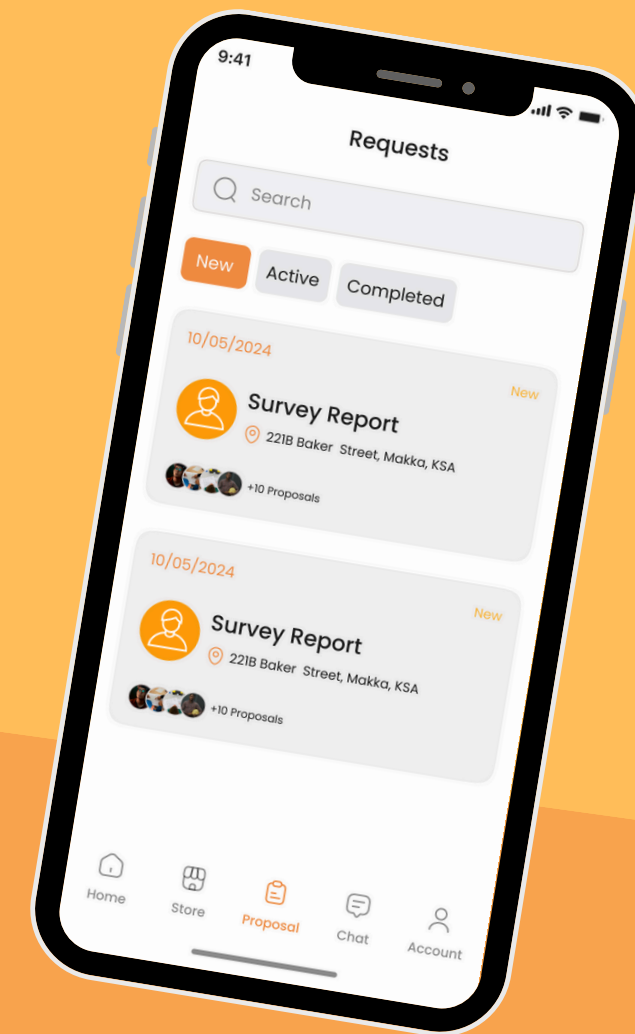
9:41

Requests

Search

New Active Completed

10/05/2024

New

Survey Report

221B Baker Street, Makka, KSA

+10 Proposals

10/05/2024

New

Survey Report

221B Baker Street, Makka, KSA

+10 Proposals

Home Store Proposal Chat Account